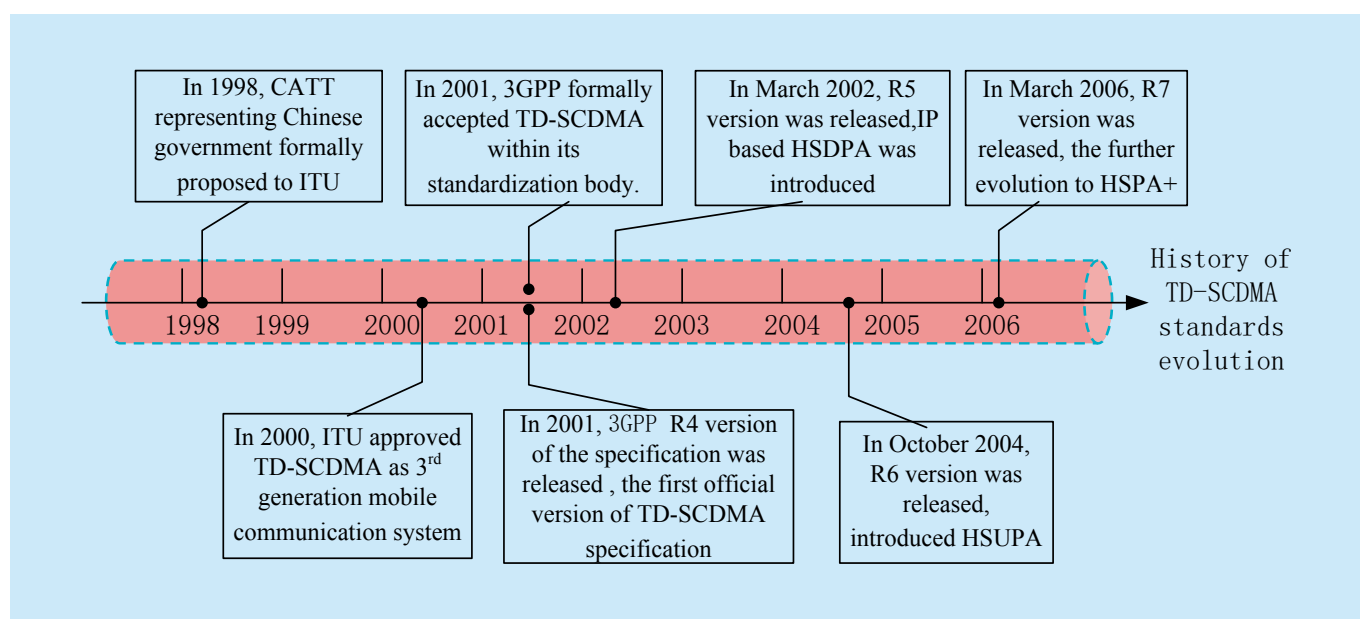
In 1998, CATT representing Chinese government formally proposed to ITU

In 2001, 3GPP formally accepted TD-SCDMA within its standardization body.

In March 2002, R5 version was released,IP based HSDPA was introduced

In March 2006, R7 version was released, the further evolution to HSPA+

1998 1999 2000 2001 2002 2003 2004 2005 2006

History of TD-SCDMA standards evolution

In 2000, ITU approved TD-SCDMA as 3$^{rd}$ generation mobile communication system

In 2001, 3GPP R4 version of the specification was released , the first official version of TD-SCDMA specification

In October 2004, R6 version was released, introduced HSUPA